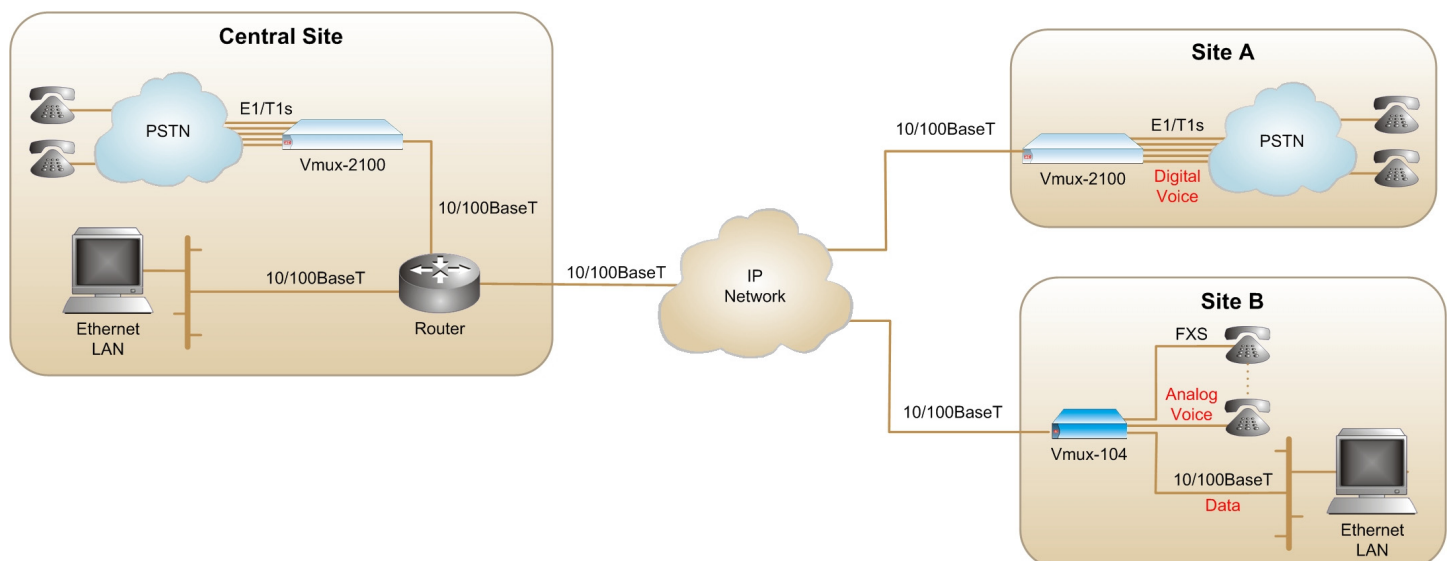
Central Site

PSTN

E1/T1s

Vmux-2100

10/100BaseT

10/100BaseT

Ethernet LAN

Router

10/100BaseT

IP Network

10/100BaseT

Site A

E1/T1s

PSTN

Vmux-2100

Digital Voice

Site B

FXS

Analog Voice

10/100BaseT

Vmux-104

10/100BaseT

Data

Ethernet LAN